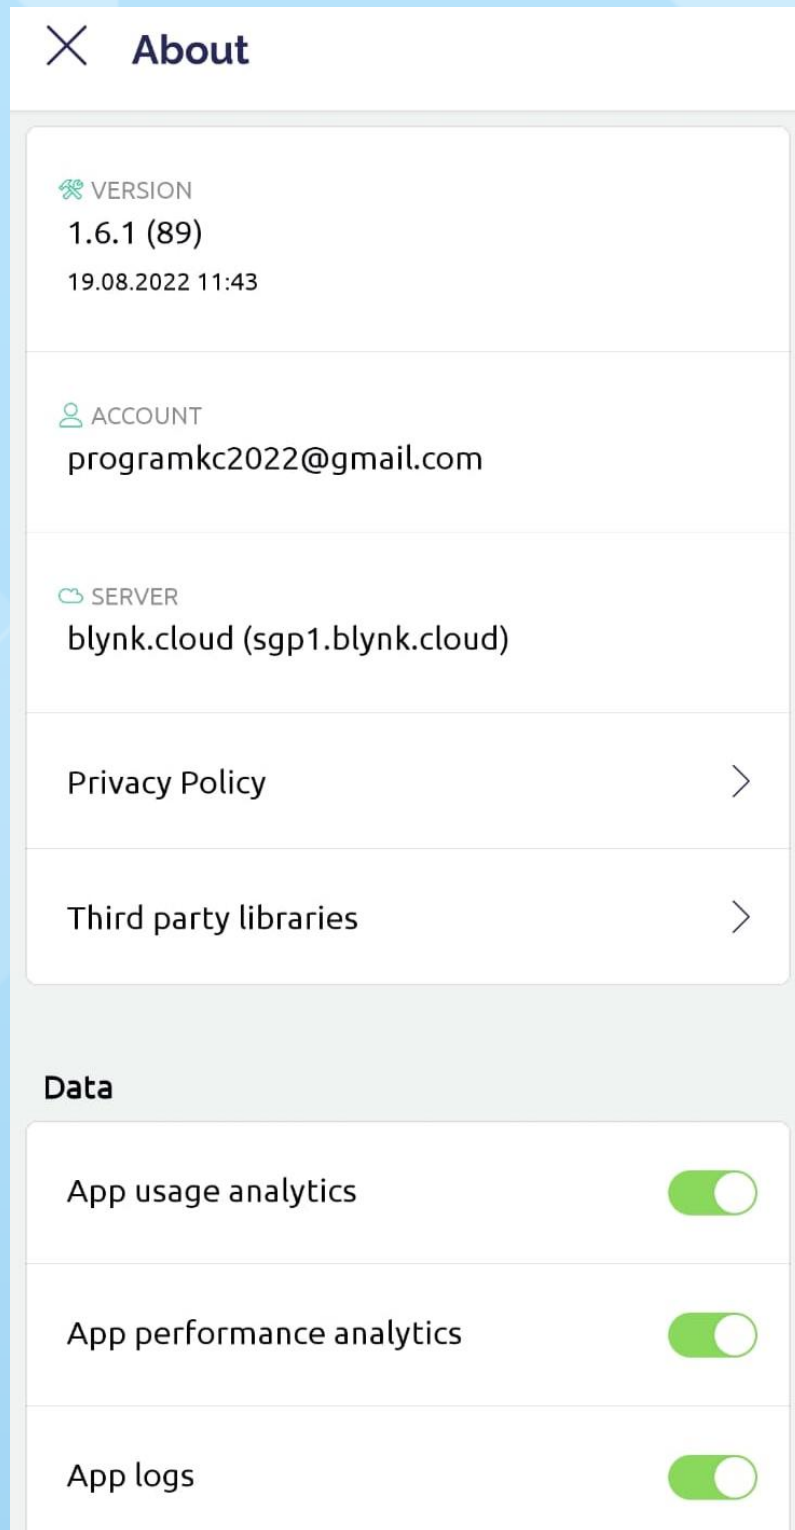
About

VERSION
1.6.1 (89)
19.08.2022 11:43

ACCOUNT
programkc2022@gmail.com

SERVER
blynk.cloud (sgp1.blynk.cloud)

Privacy Policy

Third party libraries

Data

App usage analytics

App performance analytics

App logs